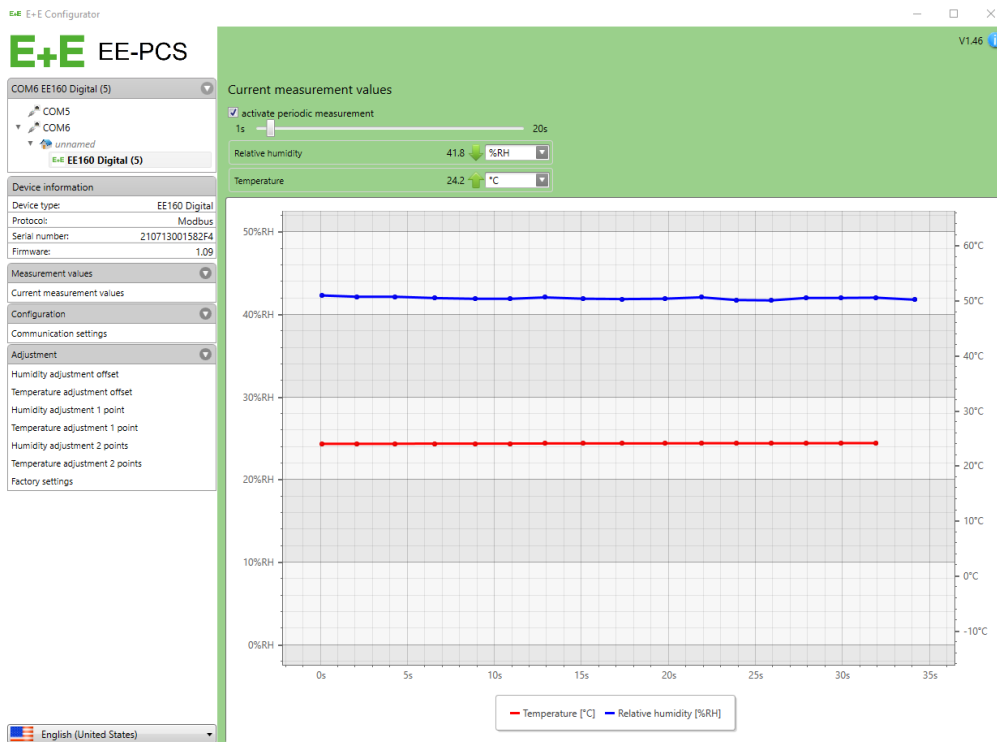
E+E E+E Configurator

E+E EE-PCS

V1.46

COM6 EE160 Digital (5)

COM5
COM6
unnamed
E+E EE160 Digital (5)

Device information

| Device type: | EE160 Digital |
|---|---|
| Protocol: | Modbus |
| Serial number: | 210713001582F4 |
| Firmware: | 1.09 |

Measurement values
Current measurement values

Configuration
Communication settings

Adjustment
Humidity adjustment offset
Temperature adjustment offset
Humidity adjustment 1 point
Temperature adjustment 1 point
Humidity adjustment 2 points
Temperature adjustment 2 points
Factory settings

English (United States)

Current measurement values

activate periodic measurement
1s 20s

Relative humidity 41.8 %RH
Temperature 24.2 °C

50%RH
40%RH
30%RH
20%RH
10%RH
0%RH

60°C
50°C
40°C
30°C
20°C
10°C
0°C
-10°C

0s 5s 10s 15s 20s 25s 30s 35s

Temperature [°C] Relative humidity [%RH]